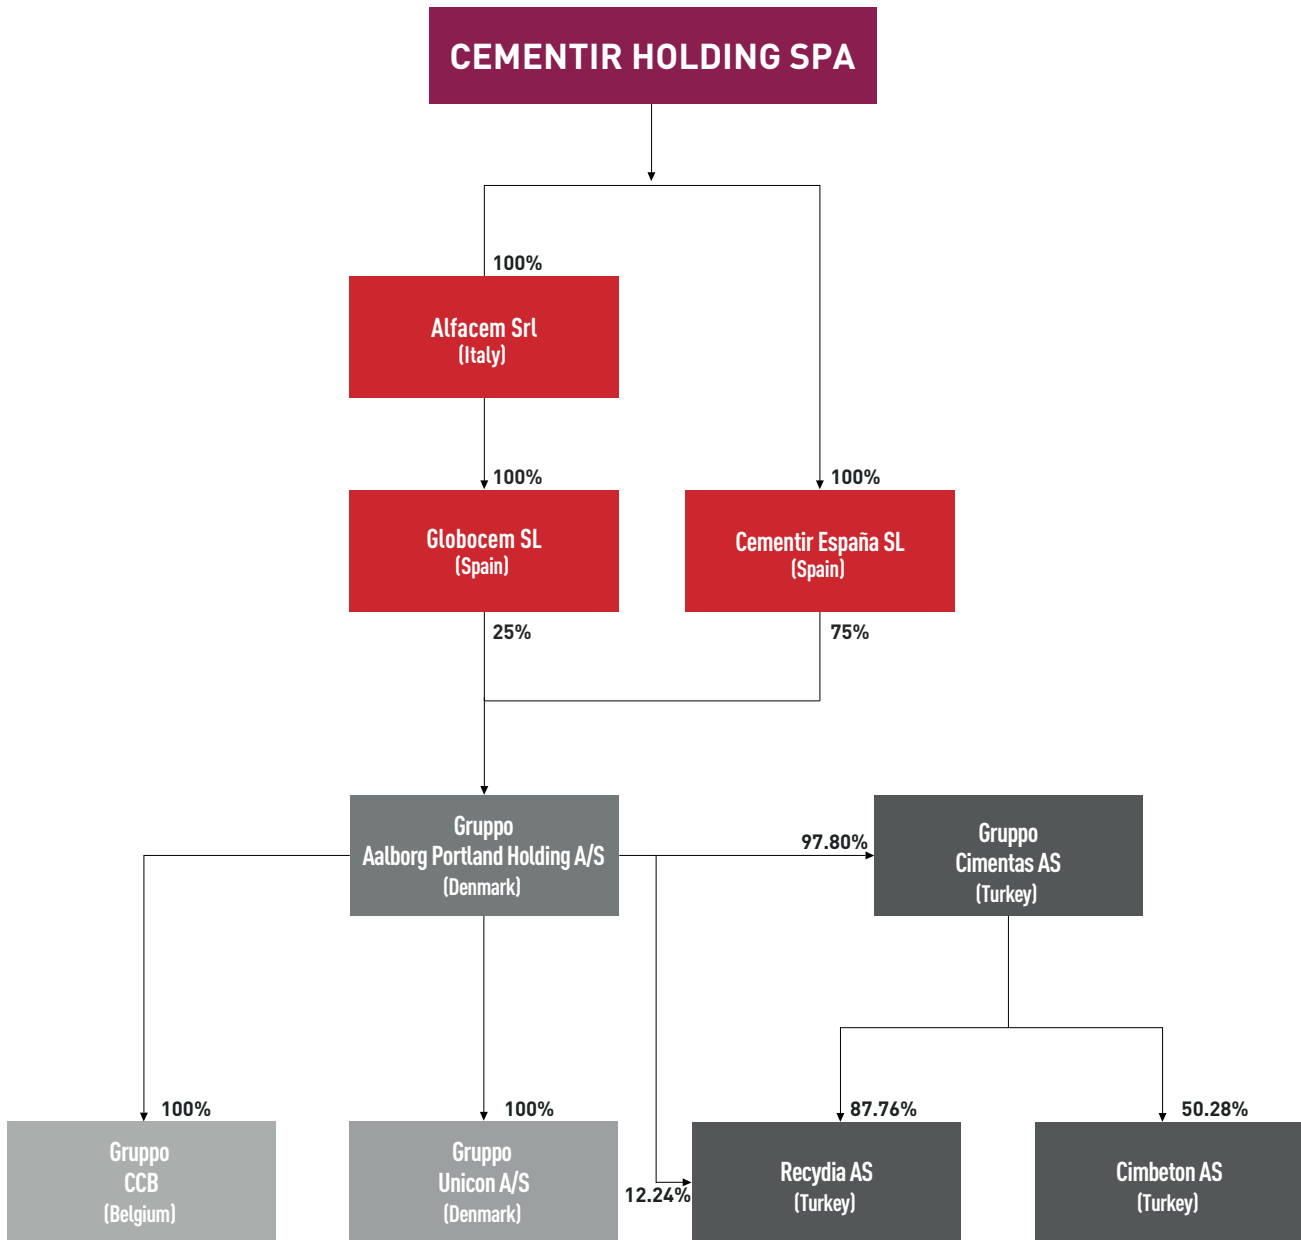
CEMENTIR HOLDING SPA

100%

Alfacem Srl
(Italy)

100%

Globocem SL
(Spain)

100%

Cementir España SL
(Spain)

25%

75%

Gruppo
Aalborg Portland Holding A/S
(Denmark)

97.80%

Gruppo
Cimentas AS
(Turkey)

100%

Gruppo
CCB
(Belgium)

100%

Gruppo
Unicon A/S
(Denmark)

12.24%

87.76%

Recydia AS
(Turkey)

50.28%

Cimbeton AS
(Turkey)